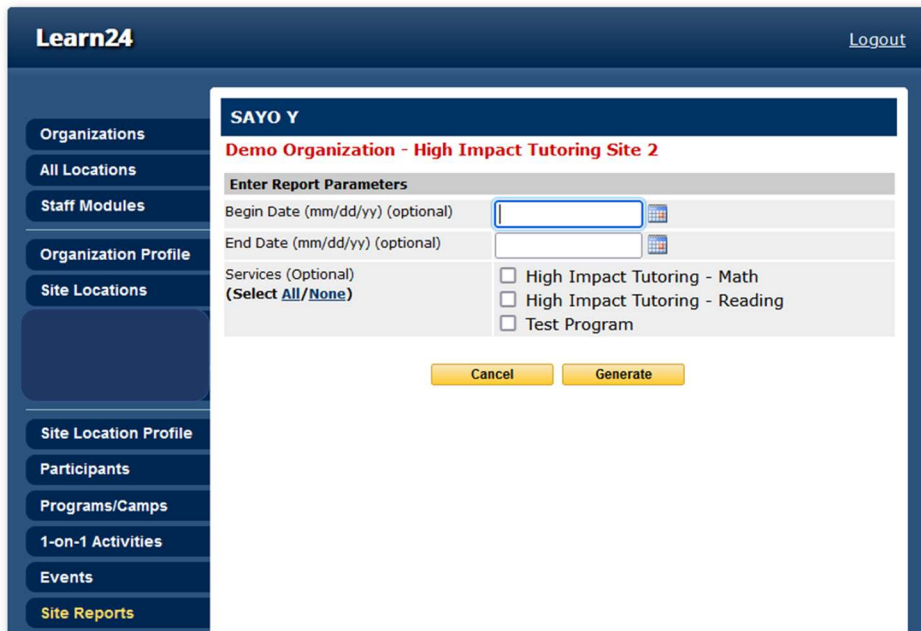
Learn24

Logout

Organizations
All Locations
Staff Modules
Organization Profile
Site Locations
Site Location Profile
Participants
Programs/Camps
1-on-1 Activities
Events
Site Reports

SAYO Y

Demo Organization - High Impact Tutoring Site 2

Enter Report Parameters

| | |
|---|---|
| Begin Date (mm/dd/yy) (optional) | |
| End Date (mm/dd/yy) (optional) | |
| Services (Optional) (Select All/None) | ☐ High Impact Tutoring - Math ☐ High Impact Tutoring - Reading ☐ Test Program |

Cancel Generate